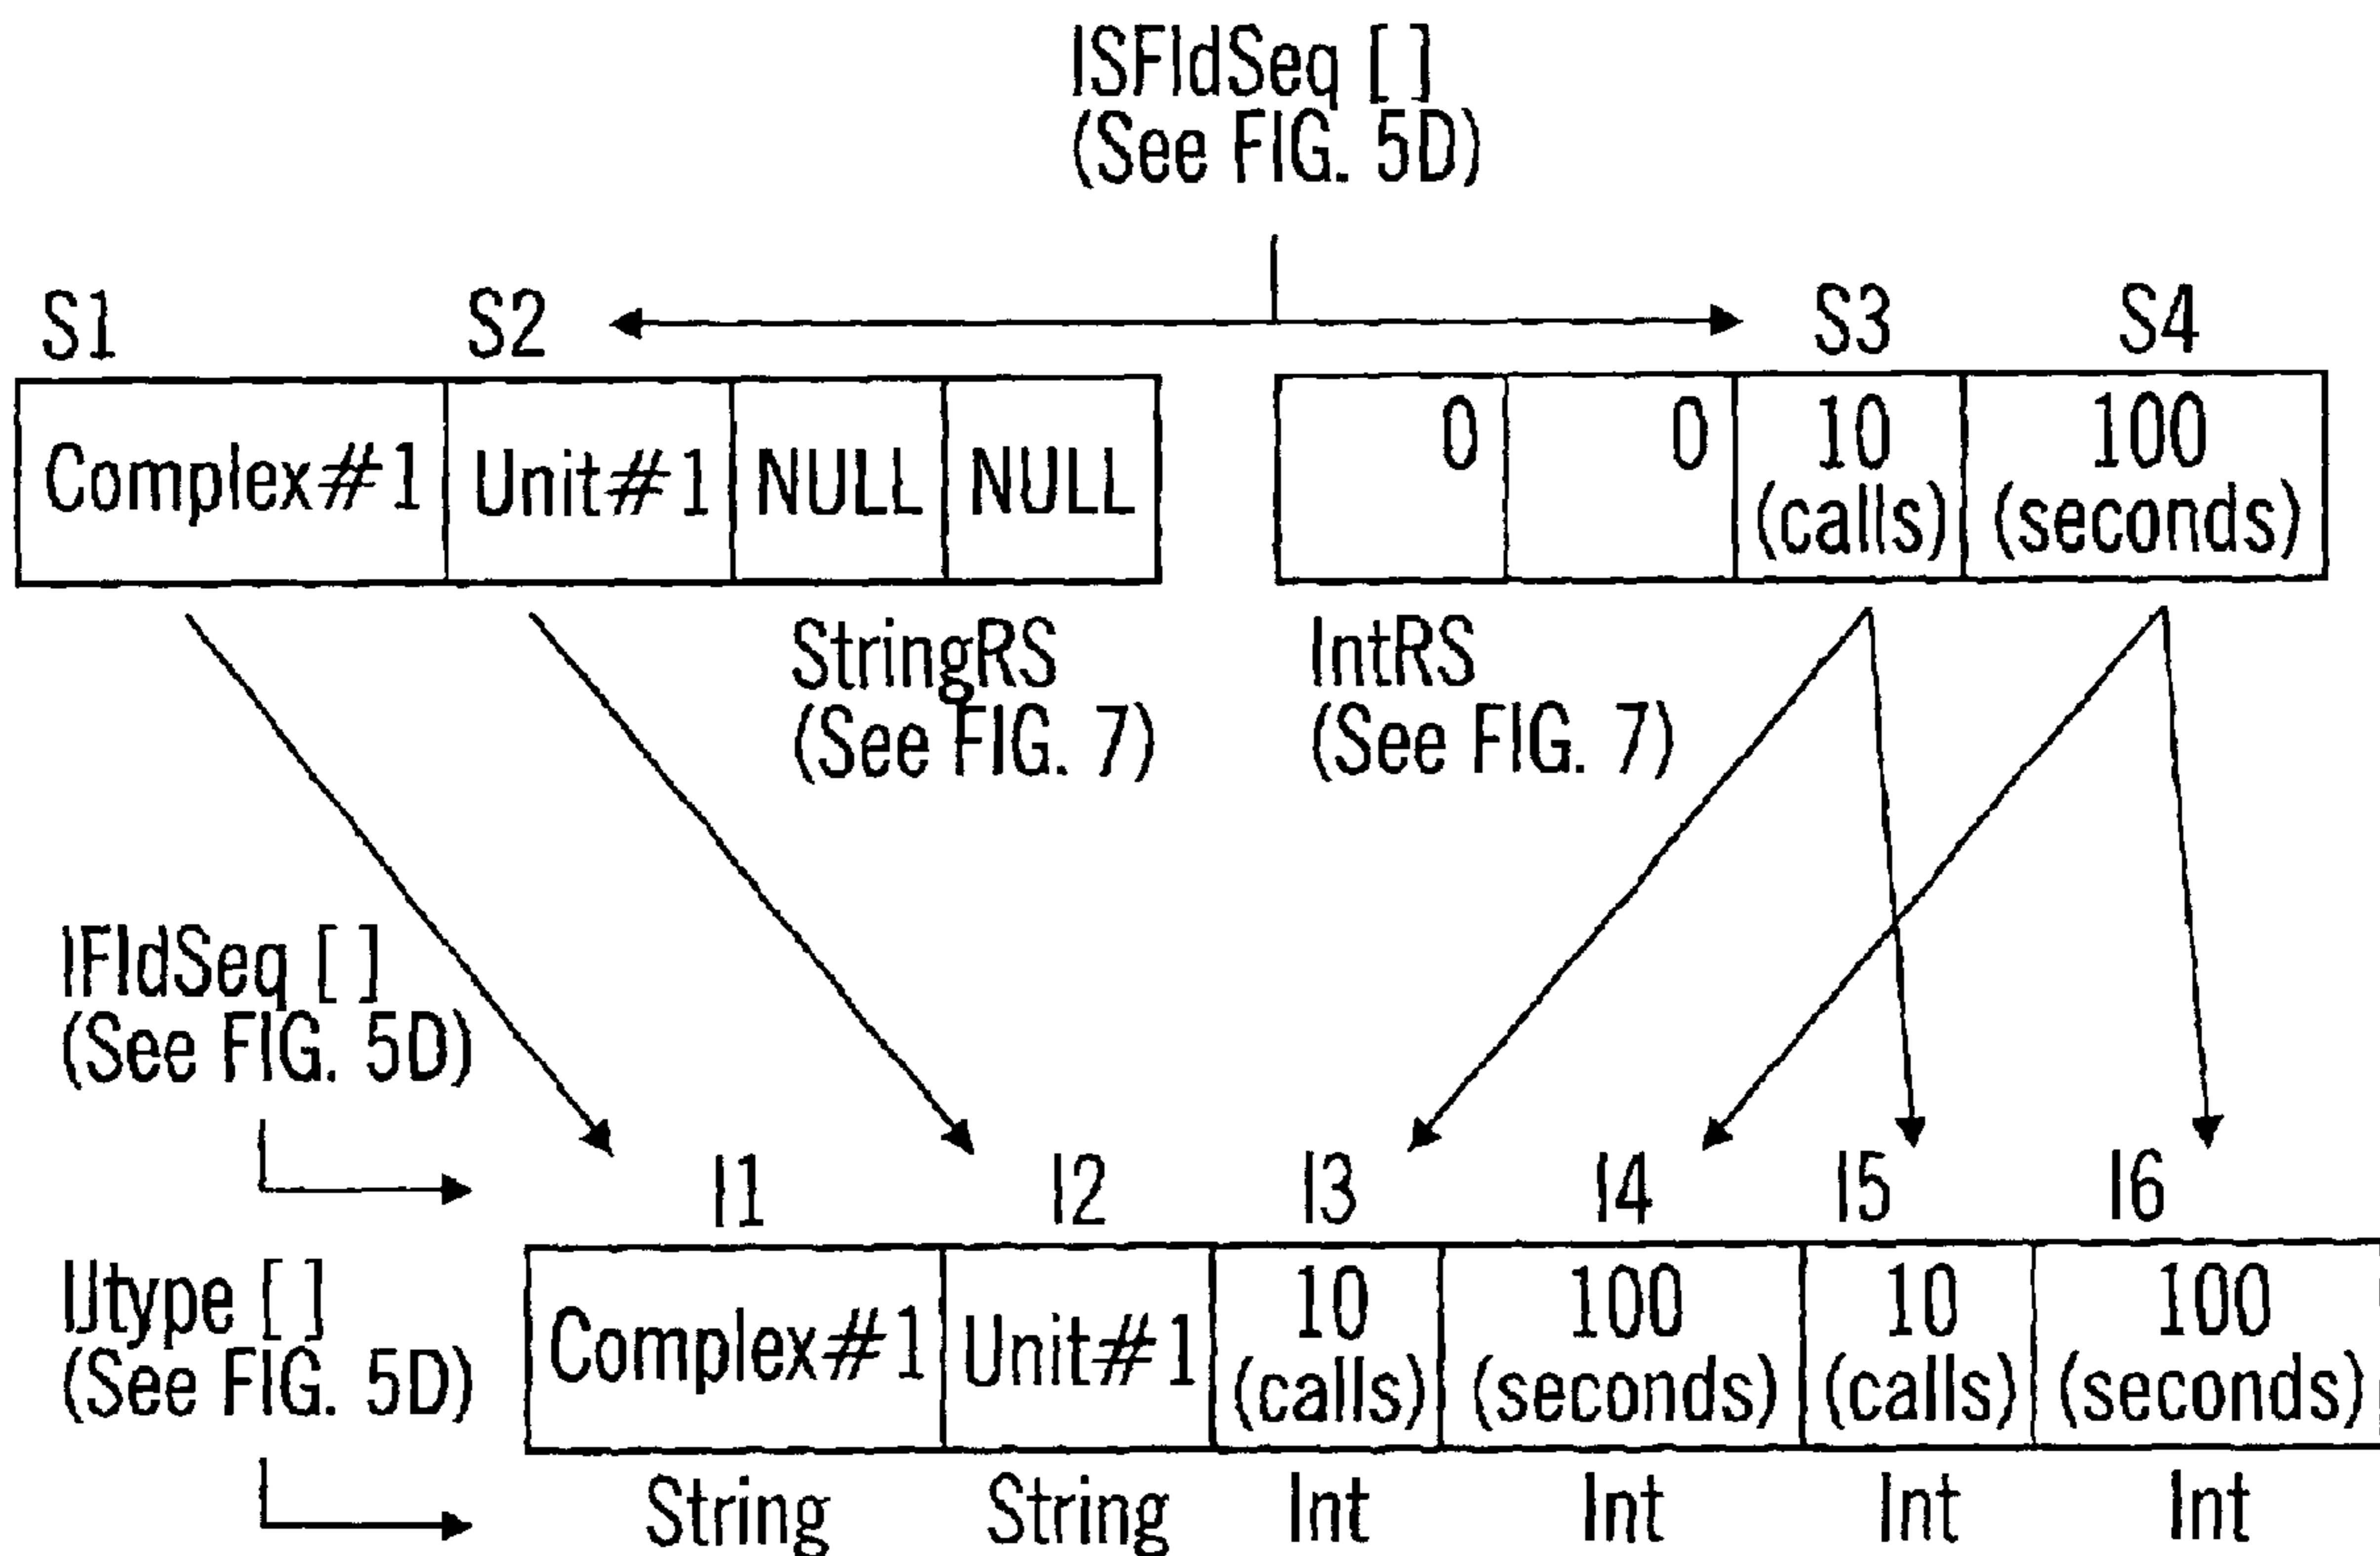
ISFldSeq [ ]
(See FIG. 5D)

S1 S2 S3 S4

| Complex#1 | Unit#1 | NULL | NULL |
|---|---|---|---|

| 0 | 0 | 10 (calls) | 100 (seconds) |
|---|---|---|---|

StringRS
(See FIG. 7)

IntRS
(See FIG. 7)

IFldSeq [ ]
(See FIG. 5D)

I1 I2 I3 I4 I5 I6

IUtype [ ]
(See FIG. 5D)

| Complex#1 | Unit#1 | 10 (calls) | 100 (seconds) | 10 (calls) | 100 (seconds) |
|---|---|---|---|---|---|
| String | String | Int | Int | Int | Int |